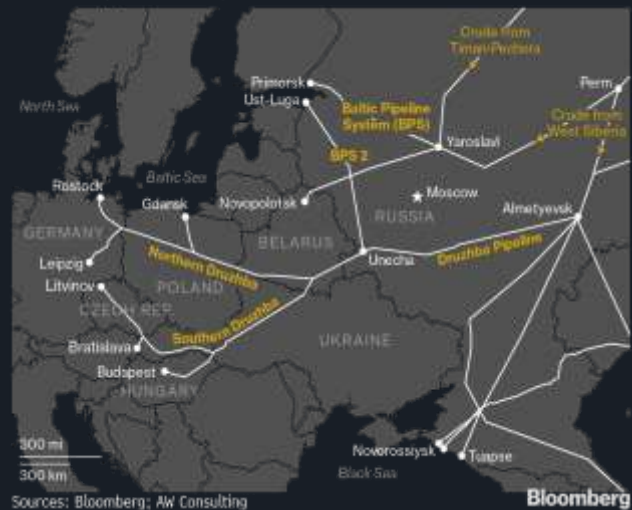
Crude from Timan-Pechora

Perm

Primorsk

Ust-Luga

North Sea

Baltic Pipeline System (BPS)

Yaroslavl

Crude from West Siberia

BPS 2

Baltic Sea

Rostock

Gdansk

Novopolotsk

Moscow

RUSSIA

Almetyevsk

GERMANY

BELARUS

Northern Druzhba

Unecha

Druzhba Pipeline

Leipzig

POLAND

Litvinov

CZECH REP.

Southern Druzhba

Bratislava

UKRAINE

Budapest

HUNGARY

300 mi

300 km

Novorossiysk

Tuapse

Black Sea

Sources: Bloomberg; AW Consulting

Bloomberg